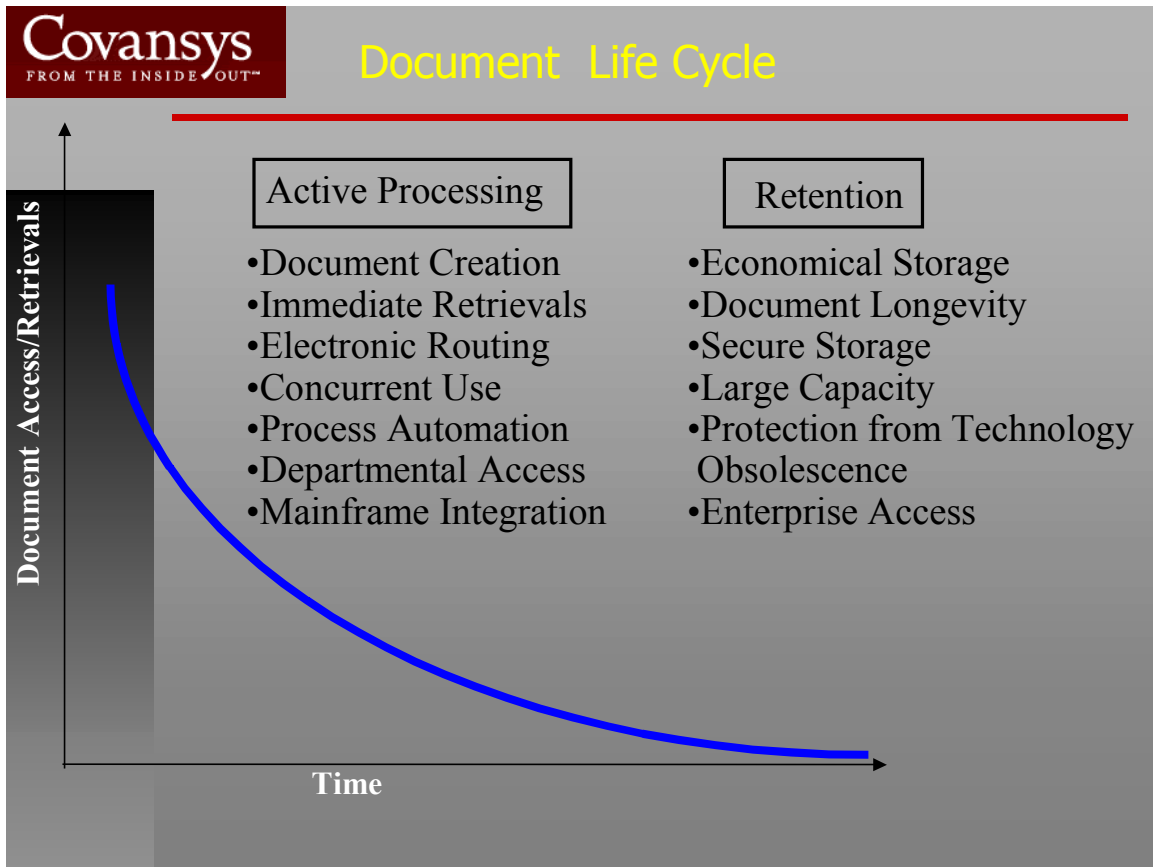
Covansys
FROM THE INSIDE OUT™

Document Life Cycle

Document Access/Retrievals

Active Processing

•Document Creation
•Immediate Retrievals
•Electronic Routing
•Concurrent Use
•Process Automation
•Departmental Access
•Mainframe Integration

Retention

•Economical Storage
•Document Longevity
•Secure Storage
•Large Capacity
•Protection from Technology Obsolescence
•Enterprise Access

Time